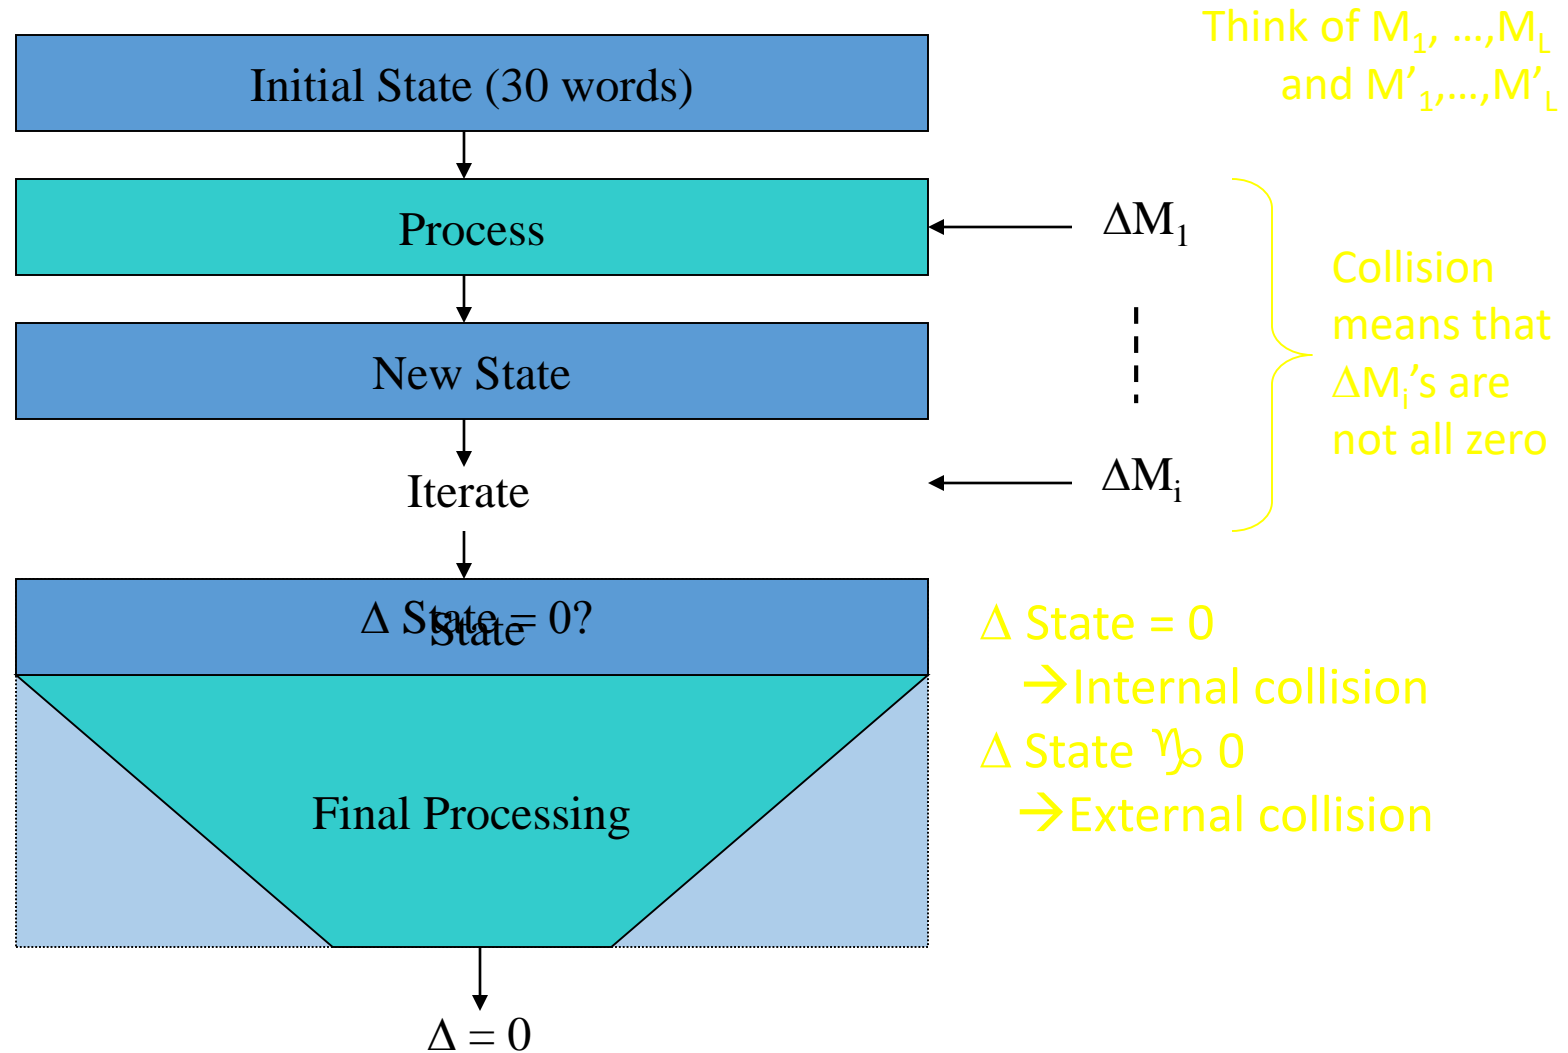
Think of $M_1$, …,$M_L$ and $M'_1$,…,$M'_L$

Initial State (30 words)

Process

$\Delta M_1$

Collision means that $\Delta M_i$'s are not all zero

New State

Iterate

$\Delta M_i$

$\Delta$ State = 0? State

$\Delta$ State = 0
→Internal collision
$\Delta$ State ♑ 0
→External collision

Final Processing

$\Delta = 0$